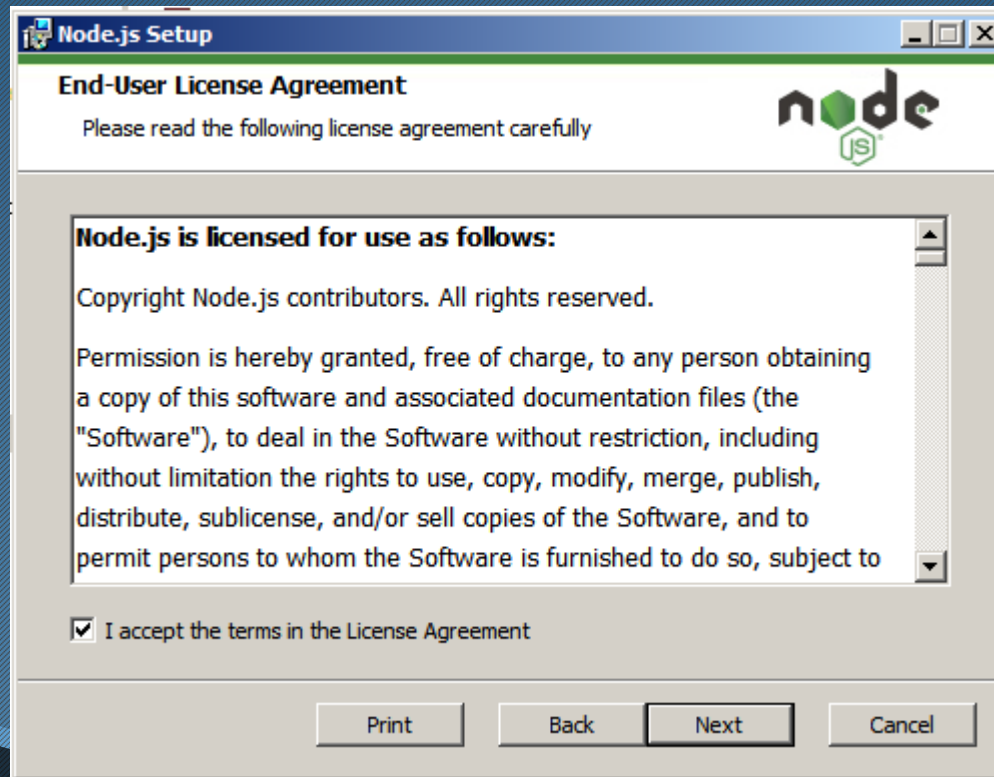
Node.js Setup

End-User License Agreement

Please read the following license agreement carefully

node JS

Node.js is licensed for use as follows:

Copyright Node.js contributors. All rights reserved.

Permission is hereby granted, free of charge, to any person obtaining a copy of this software and associated documentation files (the "Software"), to deal in the Software without restriction, including without limitation the rights to use, copy, modify, merge, publish, distribute, sublicense, and/or sell copies of the Software, and to permit persons to whom the Software is furnished to do so, subject to

I accept the terms in the License Agreement

Print Back Next Cancel